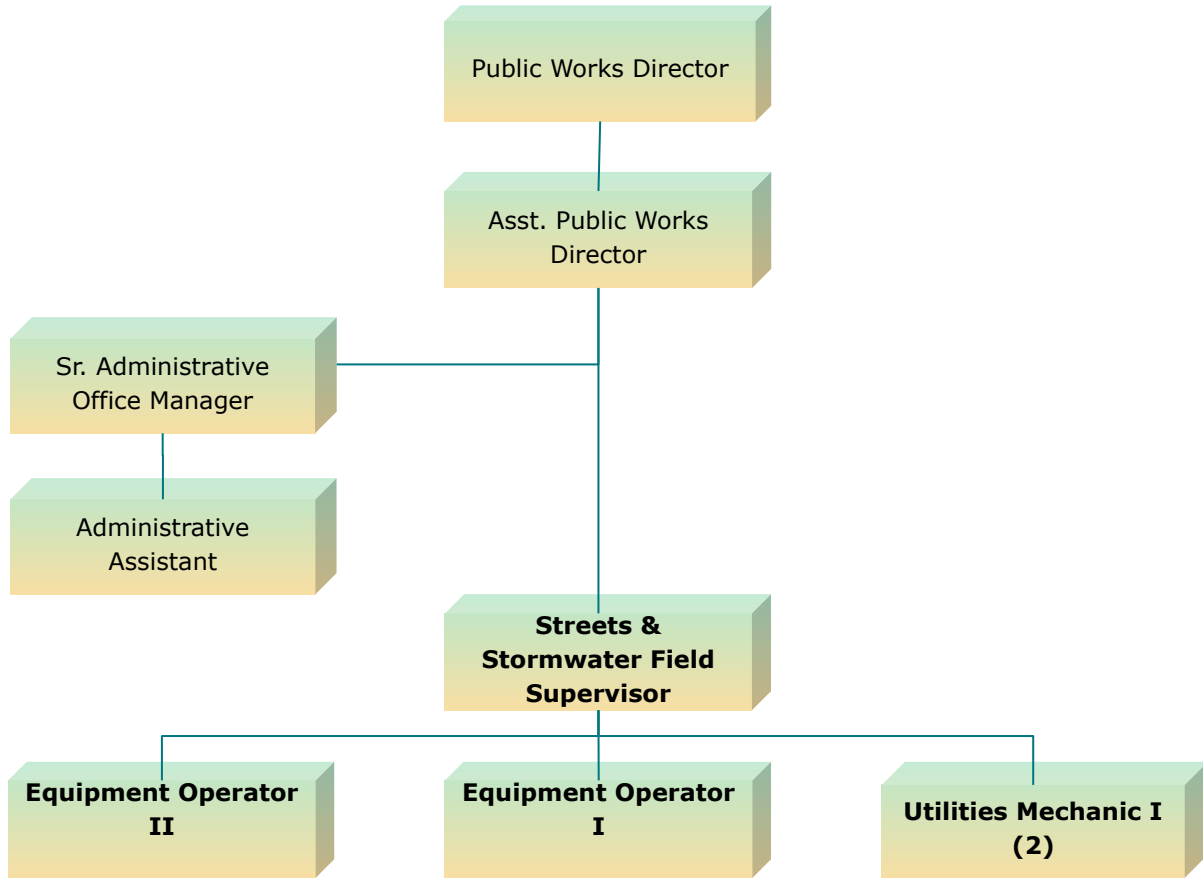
Public Works Director

Asst. Public Works Director

Sr. Administrative Office Manager

Administrative Assistant

**Streets & Stormwater Field Supervisor**

**Equipment Operator II**

**Equipment Operator I**

**Utilities Mechanic I (2)**